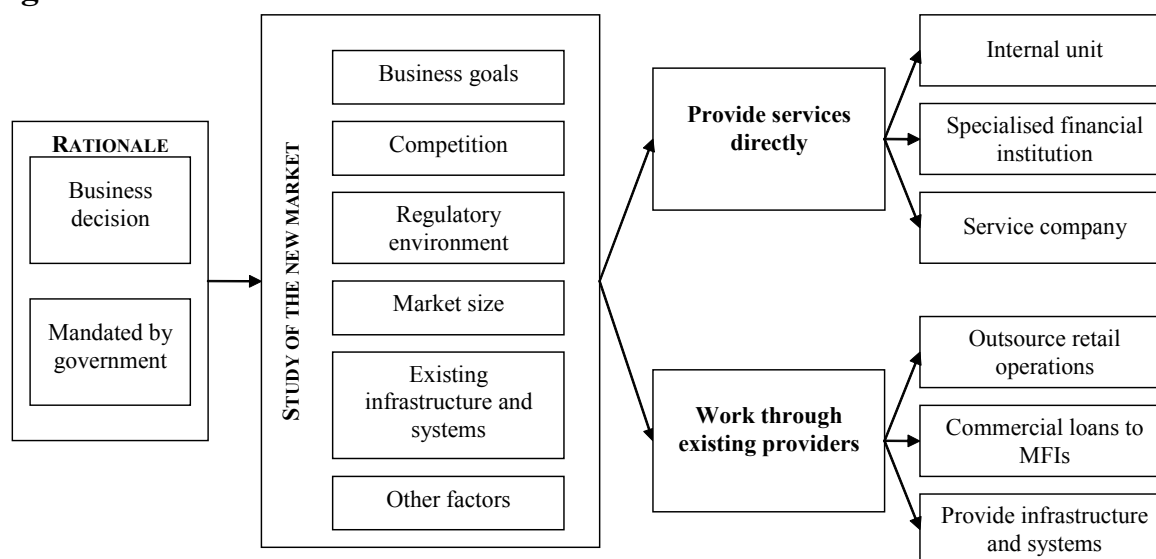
g

RATIONALE

Business decision

Mandated by government

STUDY OF THE NEW MARKET

Business goals

Competition

Regulatory environment

Market size

Existing infrastructure and systems

Other factors

Provide services directly

Internal unit

Specialised financial institution

Service company

Work through existing providers

Outsource retail operations

Commercial loans to MFIs

Provide infrastructure and systems